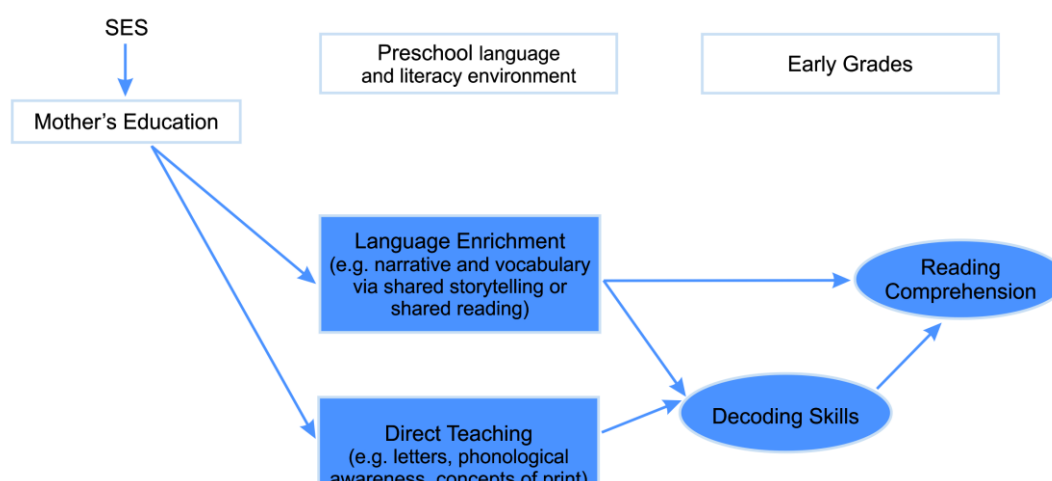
SES

Preschool language and literacy environment

Early Grades

Mother's Education

Language Enrichment (e.g. narrative and vocabulary via shared storytelling or shared reading)

Reading Comprehension

Decoding Skills

Direct Teaching (e.g. letters, phonological awareness, concepts of print)